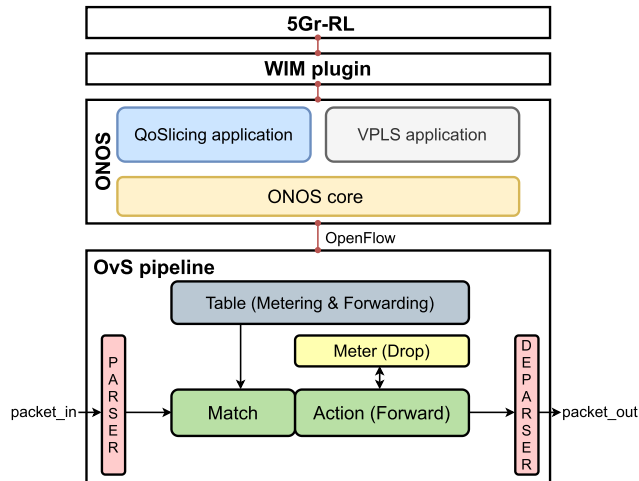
5Gr-RL

WIM plugin

ONOS

QoSlicing application

VPLS application

ONOS core

OpenFlow

OvS pipeline

Table (Metering & Forwarding)

Meter (Drop)

packet_in

PARSER

Match

Action (Forward)

DEPARSER

packet_out